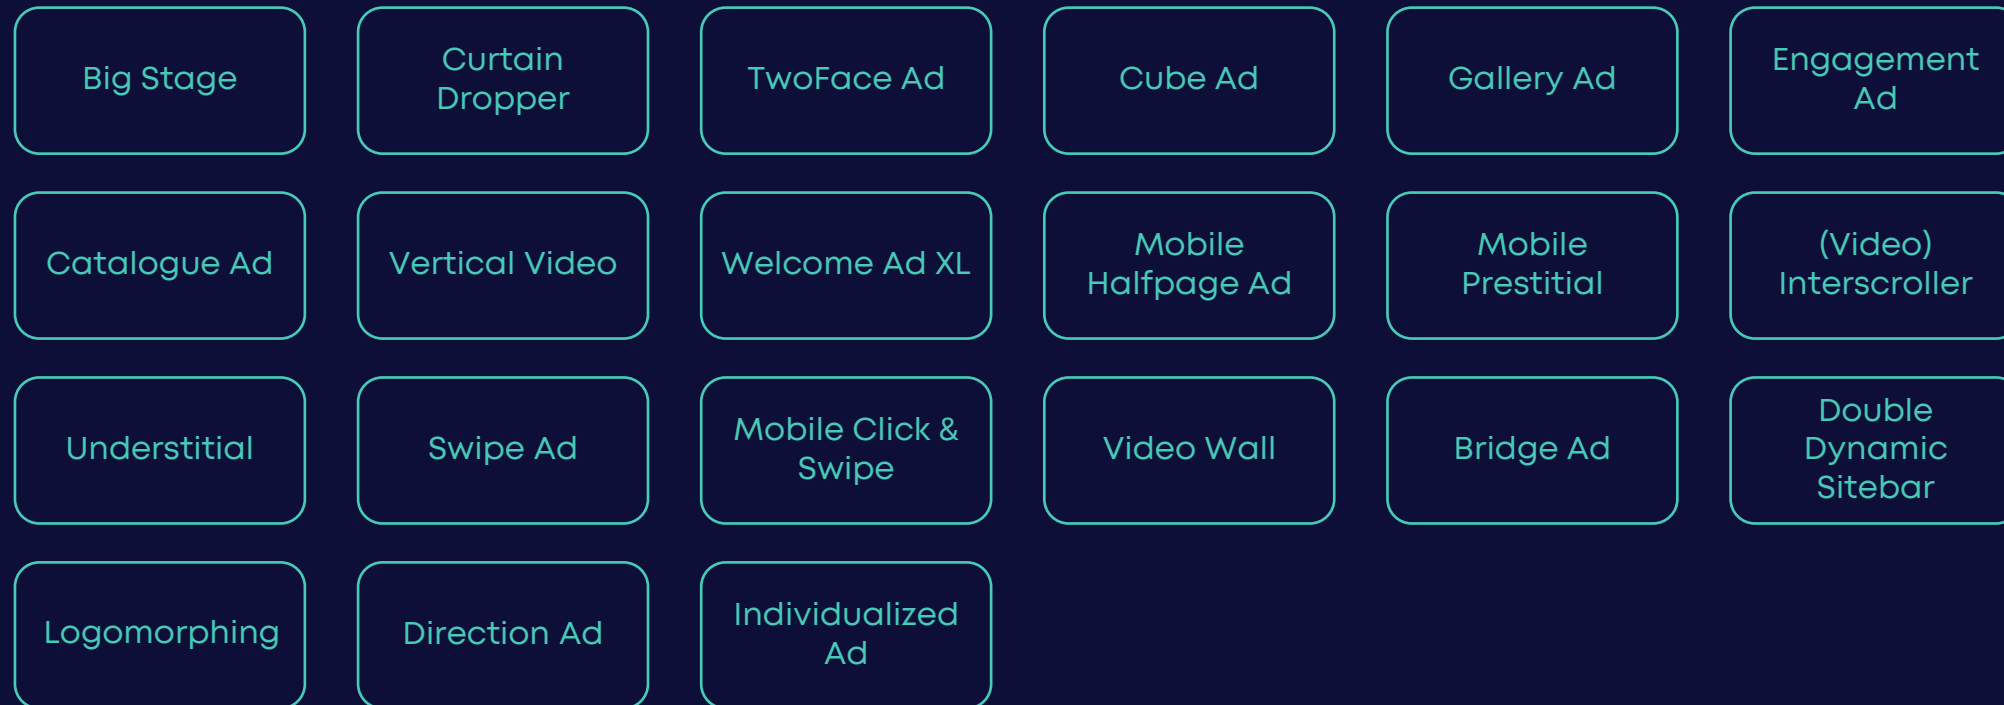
Big Stage

Curtain Dropper

TwoFace Ad

Cube Ad

Gallery Ad

Engagement Ad

Catalogue Ad

Vertical Video

Welcome Ad XL

Mobile Halfpage Ad

Mobile Prestitial

(Video) Interscroller

Understitial

Swipe Ad

Mobile Click & Swipe

Video Wall

Bridge Ad

Double Dynamic Sitebar

Logomorphing

Direction Ad

Individualized Ad